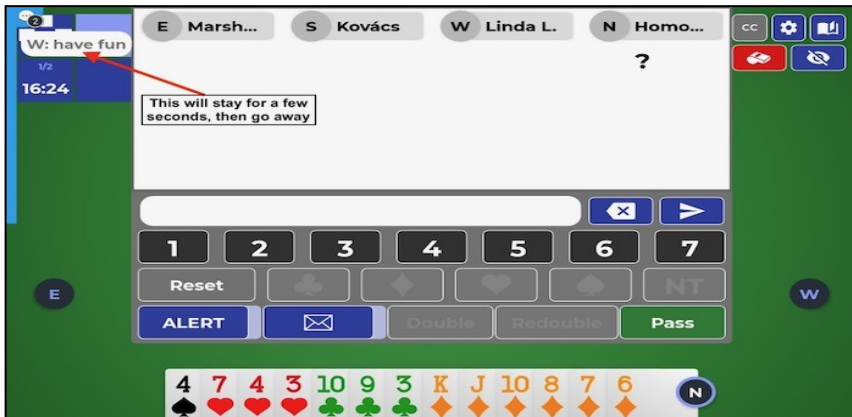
2

W: have fun

1/2

16:24

This will stay for a few seconds, then go away

E Marsh...

S Kovács

W Linda L.

N Homo...

?

CC

1 2 3 4 5 6 7

Reset

NT

ALERT

Double

Redouble

Pass

E

W

N

4 7 4 3 10 9 3 K J 10 8 7 6